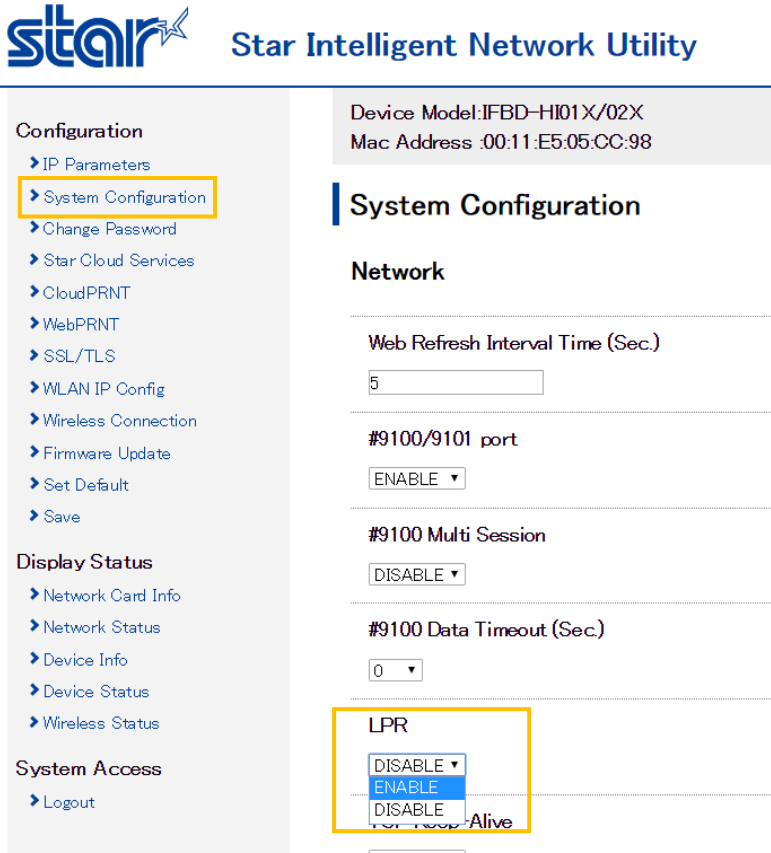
star

Star Intelligent Network Utility

Configuration
IP Parameters
System Configuration
Change Password
Star Cloud Services
CloudPRNT
WebPRNT
SSL/TLS
WLAN IP Config
Wireless Connection
Firmware Update
Set Default
Save

Display Status
Network Card Info
Network Status
Device Info
Device Status
Wireless Status

System Access
Logout

Device Model:IFBD-HI01X/02X
Mac Address :00:11:E5:05:CC:98

System Configuration

Network

Web Refresh Interval Time (Sec.)

5

#9100/9101 port

ENABLE

#9100 Multi Session

DISABLE

#9100 Data Timeout (Sec.)

0

LPR

DISABLE
ENABLE
DISABLE

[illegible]-Alive